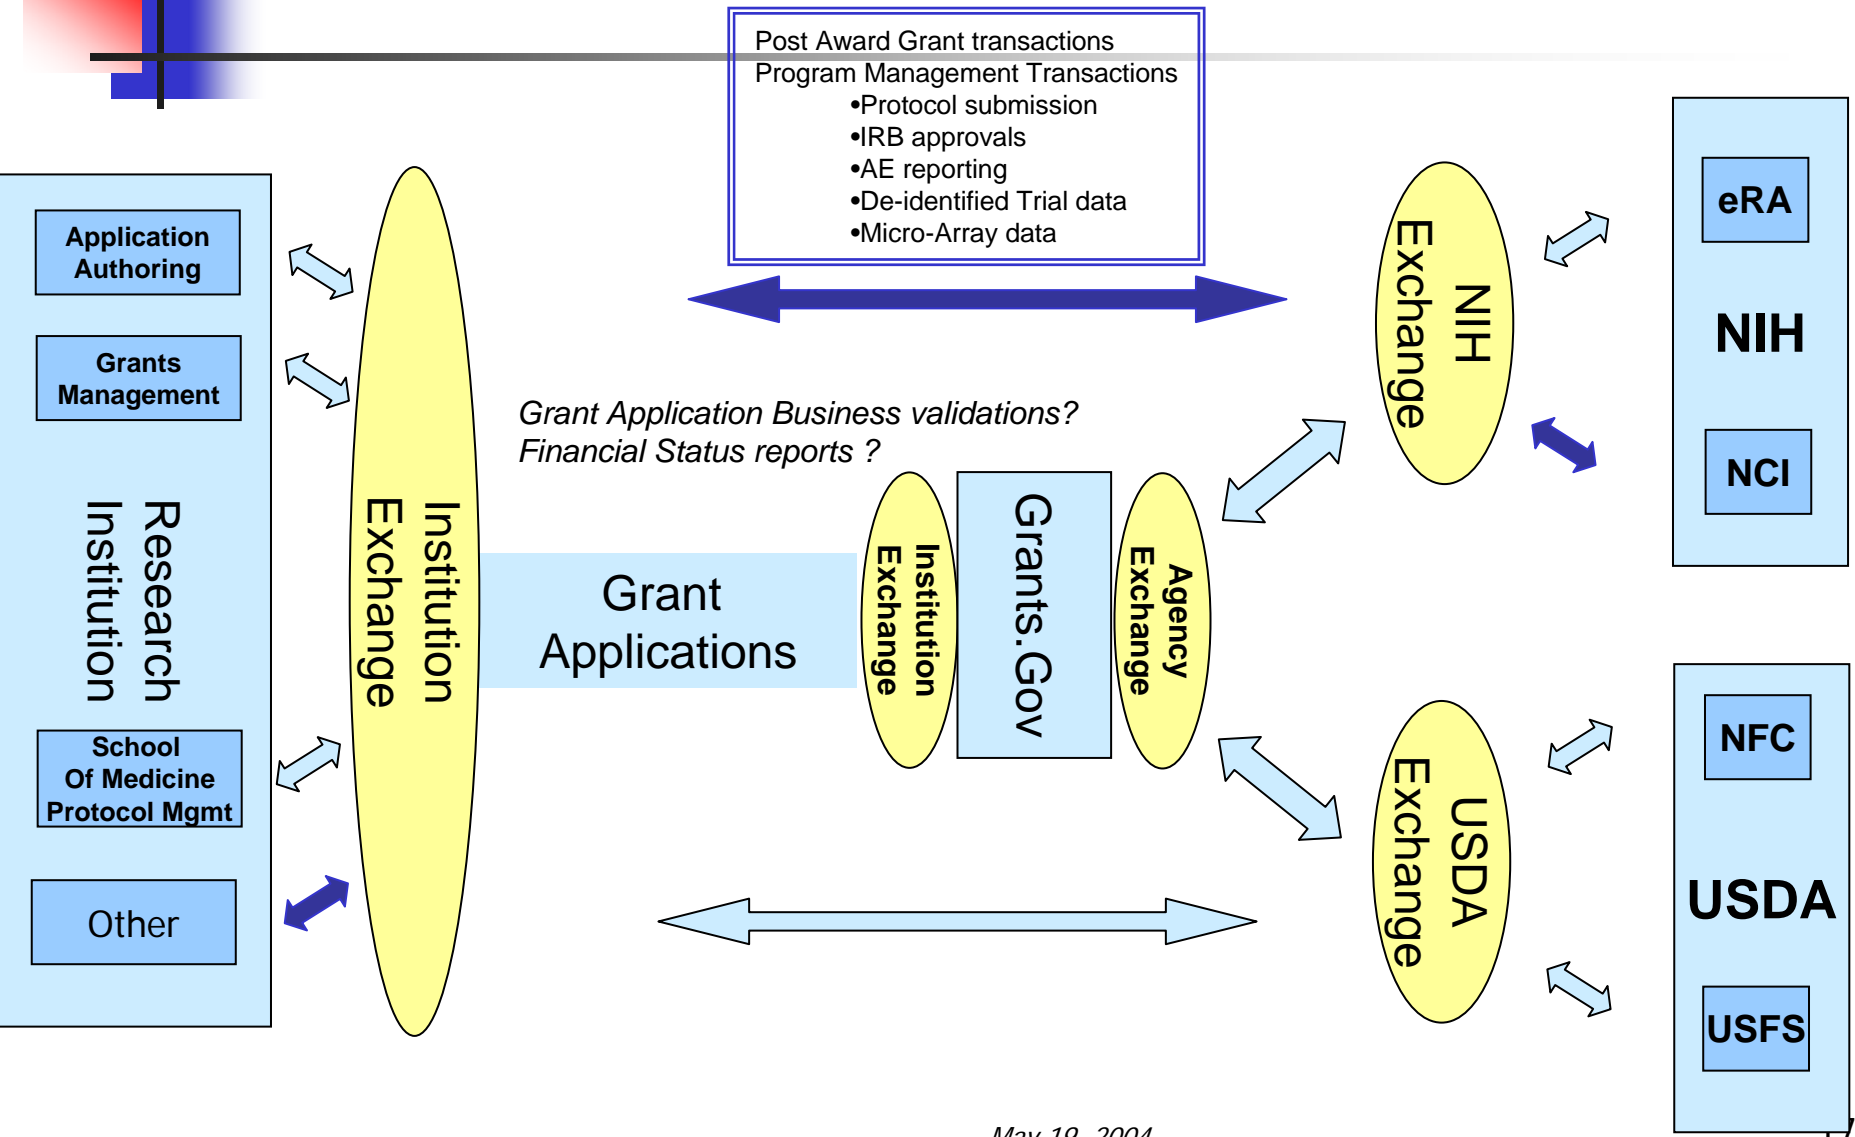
Post Award Grant transactions
Program Management Transactions
•Protocol submission
•IRB approvals
•AE reporting
•De-identified Trial data
•Micro-Array data

Application Authoring

Grants Management

Research Institution

School Of Medicine Protocol Mgmt

Other

Institution Exchange

Grant Application Business validations?
Financial Status reports ?

Grant Applications

Institution Exchange

Grants.Gov

Agency Exchange

NIH Exchange

USDA Exchange

eRA

NIH

NCI

NFC

USDA

USFS

May 19, 2004